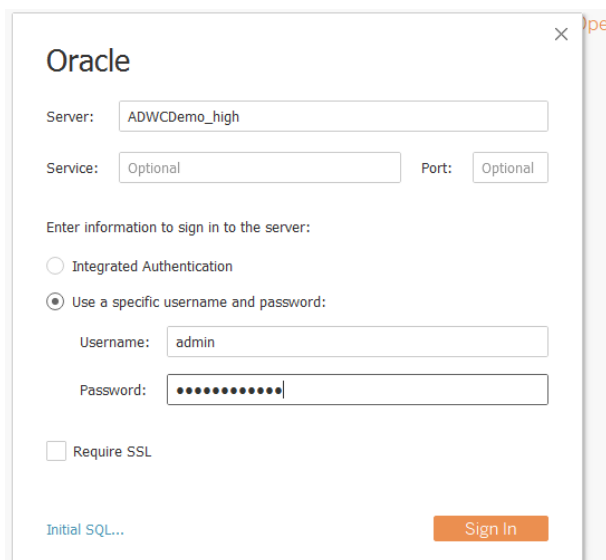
Ope

×

Oracle

Server: ADWCDemo_high

Service: Optional Port: Optional

Enter information to sign in to the server:

Integrated Authentication

Use a specific username and password:

Username: admin

Password: ••••••••••••

Require SSL

Initial SQL...

Sign In